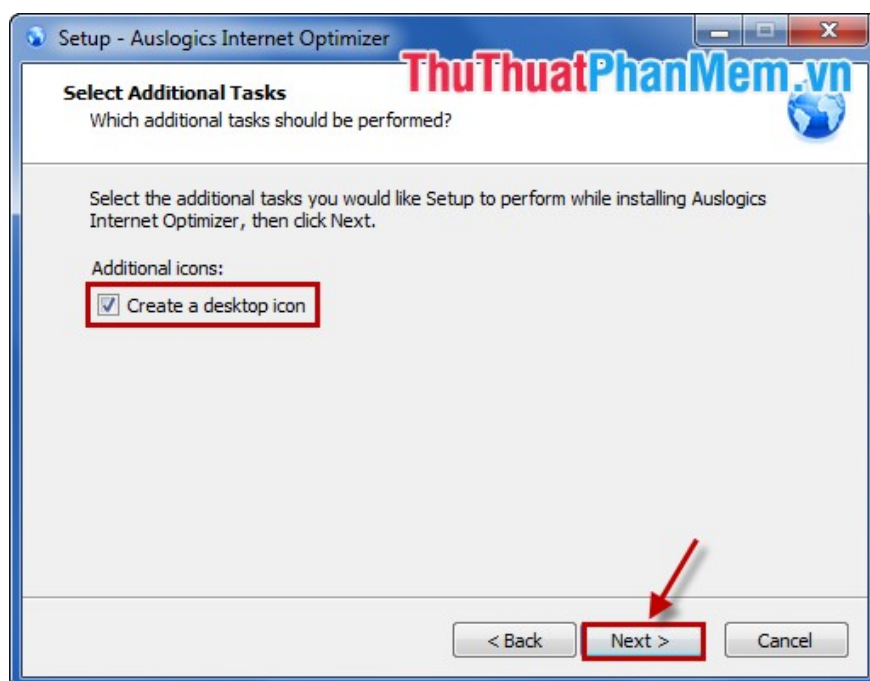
Setup - Auslogics Internet Optimizer

ThuThuatPhanMem.vn

Select Additional Tasks

Which additional tasks should be performed?

Select the additional tasks you would like Setup to perform while installing Auslogics Internet Optimizer, then click Next.

Additional icons:

Create a desktop icon

< Back

Next >

Cancel